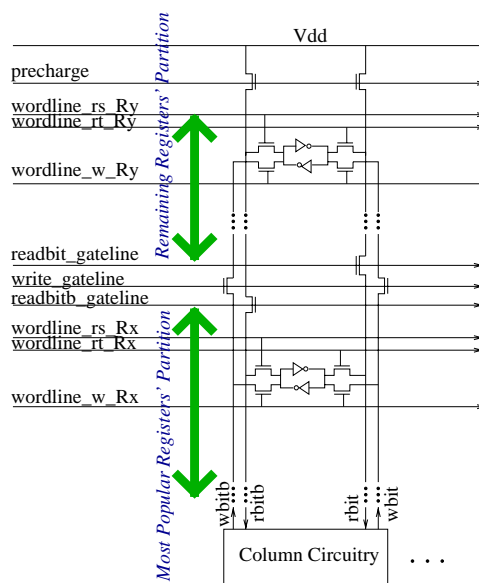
Vdd

precharge

wordline_rs_Ry
wordline_rt_Ry

wordline_w_Ry

Remaining Registers' Partition

readbit_gateline
write_gateline
readbitb_gateline

wordline_rs_Rx
wordline_rt_Rx

wordline_w_Rx

Most Popular Registers' Partition

wbitb
rbitb
rbit
wbit

Column Circuitry

. . .